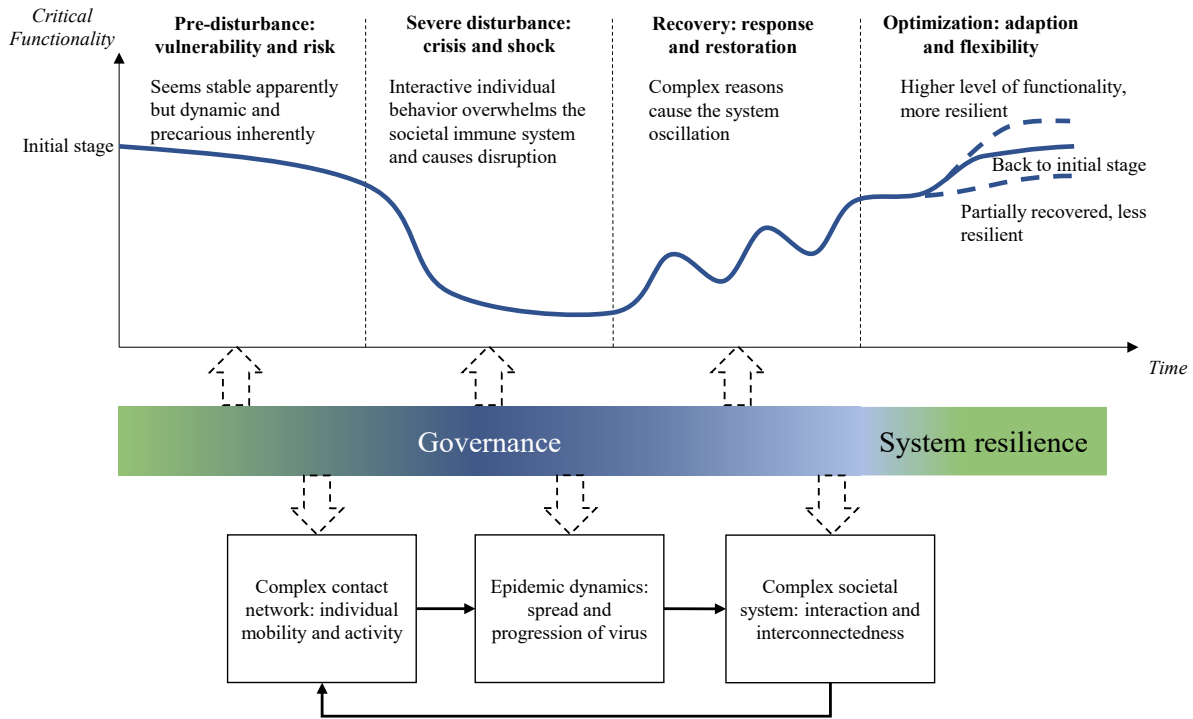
Critical Functionality

Pre-disturbance: vulnerability and risk

Seems stable apparently but dynamic and precarious inherently

Severe disturbance: crisis and shock

Interactive individual behavior overwhelms the societal immune system and causes disruption

Recovery: response and restoration

Complex reasons cause the system oscillation

Optimization: adaption and flexibility

Higher level of functionality, more resilient

Initial stage

Back to initial stage

Partially recovered, less resilient

Time

Governance

System resilience

Complex contact network: individual mobility and activity

Epidemic dynamics: spread and progression of virus

Complex societal system: interaction and interconnectedness